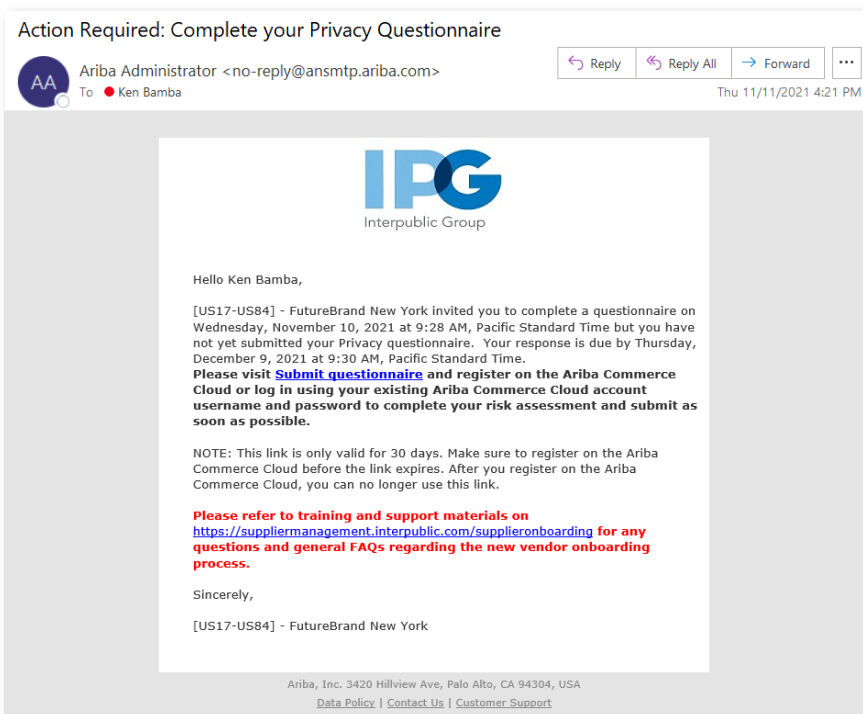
Action Required: Complete your Privacy Questionnaire

AA Ariba Administrator <no-reply@ansmtp.ariba.com>
To Ken Bamba

Reply Reply All Forward ...

Thu 11/11/2021 4:21 PM

IPG
Interpublic Group

Hello Ken Bamba,

[US17-US84] - FutureBrand New York invited you to complete a questionnaire on Wednesday, November 10, 2021 at 9:28 AM, Pacific Standard Time but you have not yet submitted your Privacy questionnaire. Your response is due by Thursday, December 9, 2021 at 9:30 AM, Pacific Standard Time.
Please visit Submit questionnaire and register on the Ariba Commerce Cloud or log in using your existing Ariba Commerce Cloud account username and password to complete your risk assessment and submit as soon as possible.

NOTE: This link is only valid for 30 days. Make sure to register on the Ariba Commerce Cloud before the link expires. After you register on the Ariba Commerce Cloud, you can no longer use this link.

Please refer to training and support materials on https://suppliermanagement.interpublic.com/supplieronboarding for any questions and general FAQs regarding the new vendor onboarding process.

Sincerely,

[US17-US84] - FutureBrand New York

Ariba, Inc. 3420 Hillview Ave, Palo Alto, CA 94304, USA
Data Policy | Contact Us | Customer Support